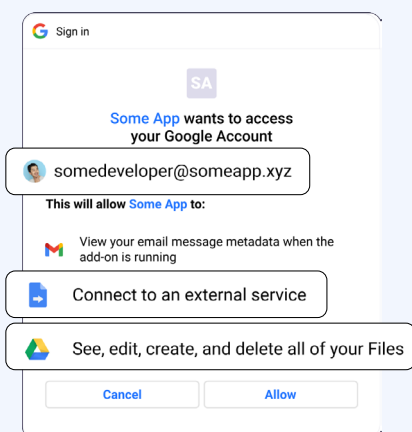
Sign in

SA

Some App wants to access your Google Account

somedeveloper@someapp.xyz

This will allow Some App to:

View your email message metadata when the add-on is running

Connect to an external service

See, edit, create, and delete all of your Files

Cancel

Allow